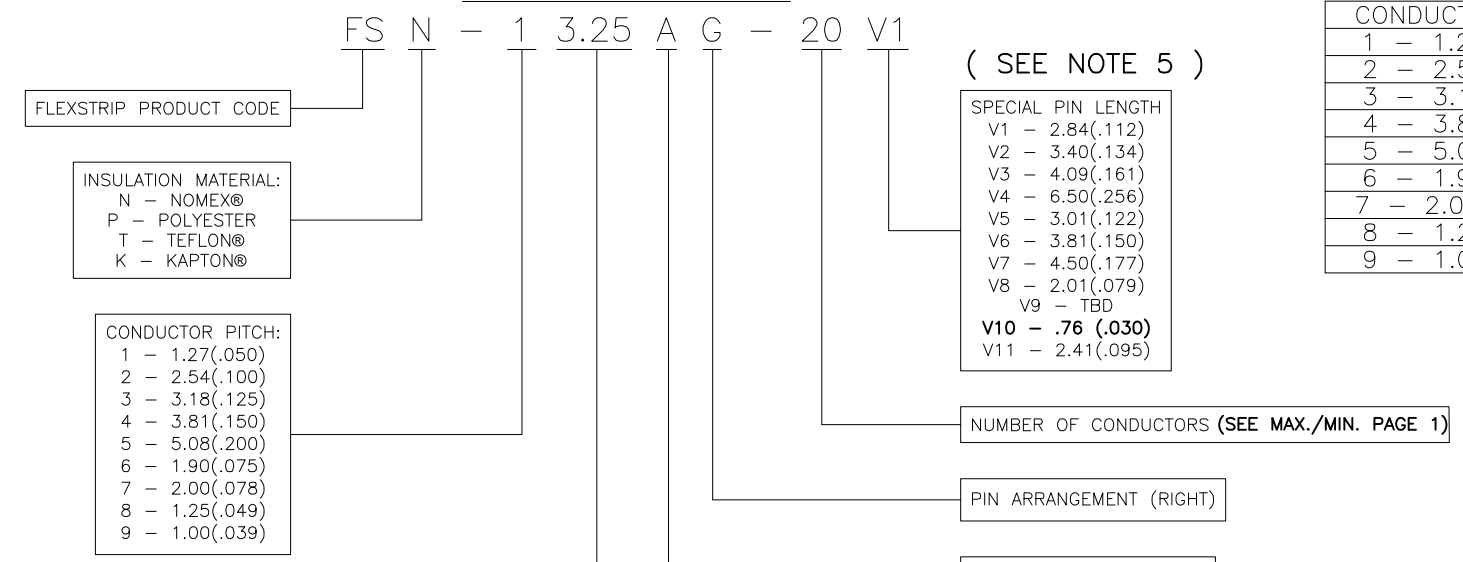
FS N – 1 3.25 A G – 20 V1

( SEE NOTE 5 )

FLEXSTRIP PRODUCT CODE

INSULATION MATERIAL:
N – NOMEX®
P – POLYESTER
T – TEFLON®
K – KAPTON®

CONDUCTOR PITCH:
1 – 1.27(.050)
2 – 2.54(.100)
3 – 3.18(.125)
4 – 3.81(.150)
5 – 5.08(.200)
6 – 1.90(.075)
7 – 2.00(.078)
8 – 1.25(.049)
9 – 1.00(.039)

SPECIAL PIN LENGTH
V1 – 2.84(.112)
V2 – 3.40(.134)
V3 – 4.09(.161)
V4 – 6.50(.256)
V5 – 3.01(.122)
V6 – 3.81(.150)
V7 – 4.50(.177)
V8 – 2.01(.079)
V9 – TBD
V10 – .76 (.030)
V11 – 2.41(.095)

NUMBER OF CONDUCTORS (SEE MAX./MIN. PAGE 1)

PIN ARRANGEMENT (RIGHT)

| CONDUCT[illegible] |
|---|
| 1 – 1.2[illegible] |
| 2 – 2.5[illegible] |
| 3 – 3.1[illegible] |
| 4 – 3.8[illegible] |
| 5 – 5.0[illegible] |
| 6 – 1.9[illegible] |
| 7 – 2.0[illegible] |
| 8 – 1.2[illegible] |
| 9 – 1.0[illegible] |